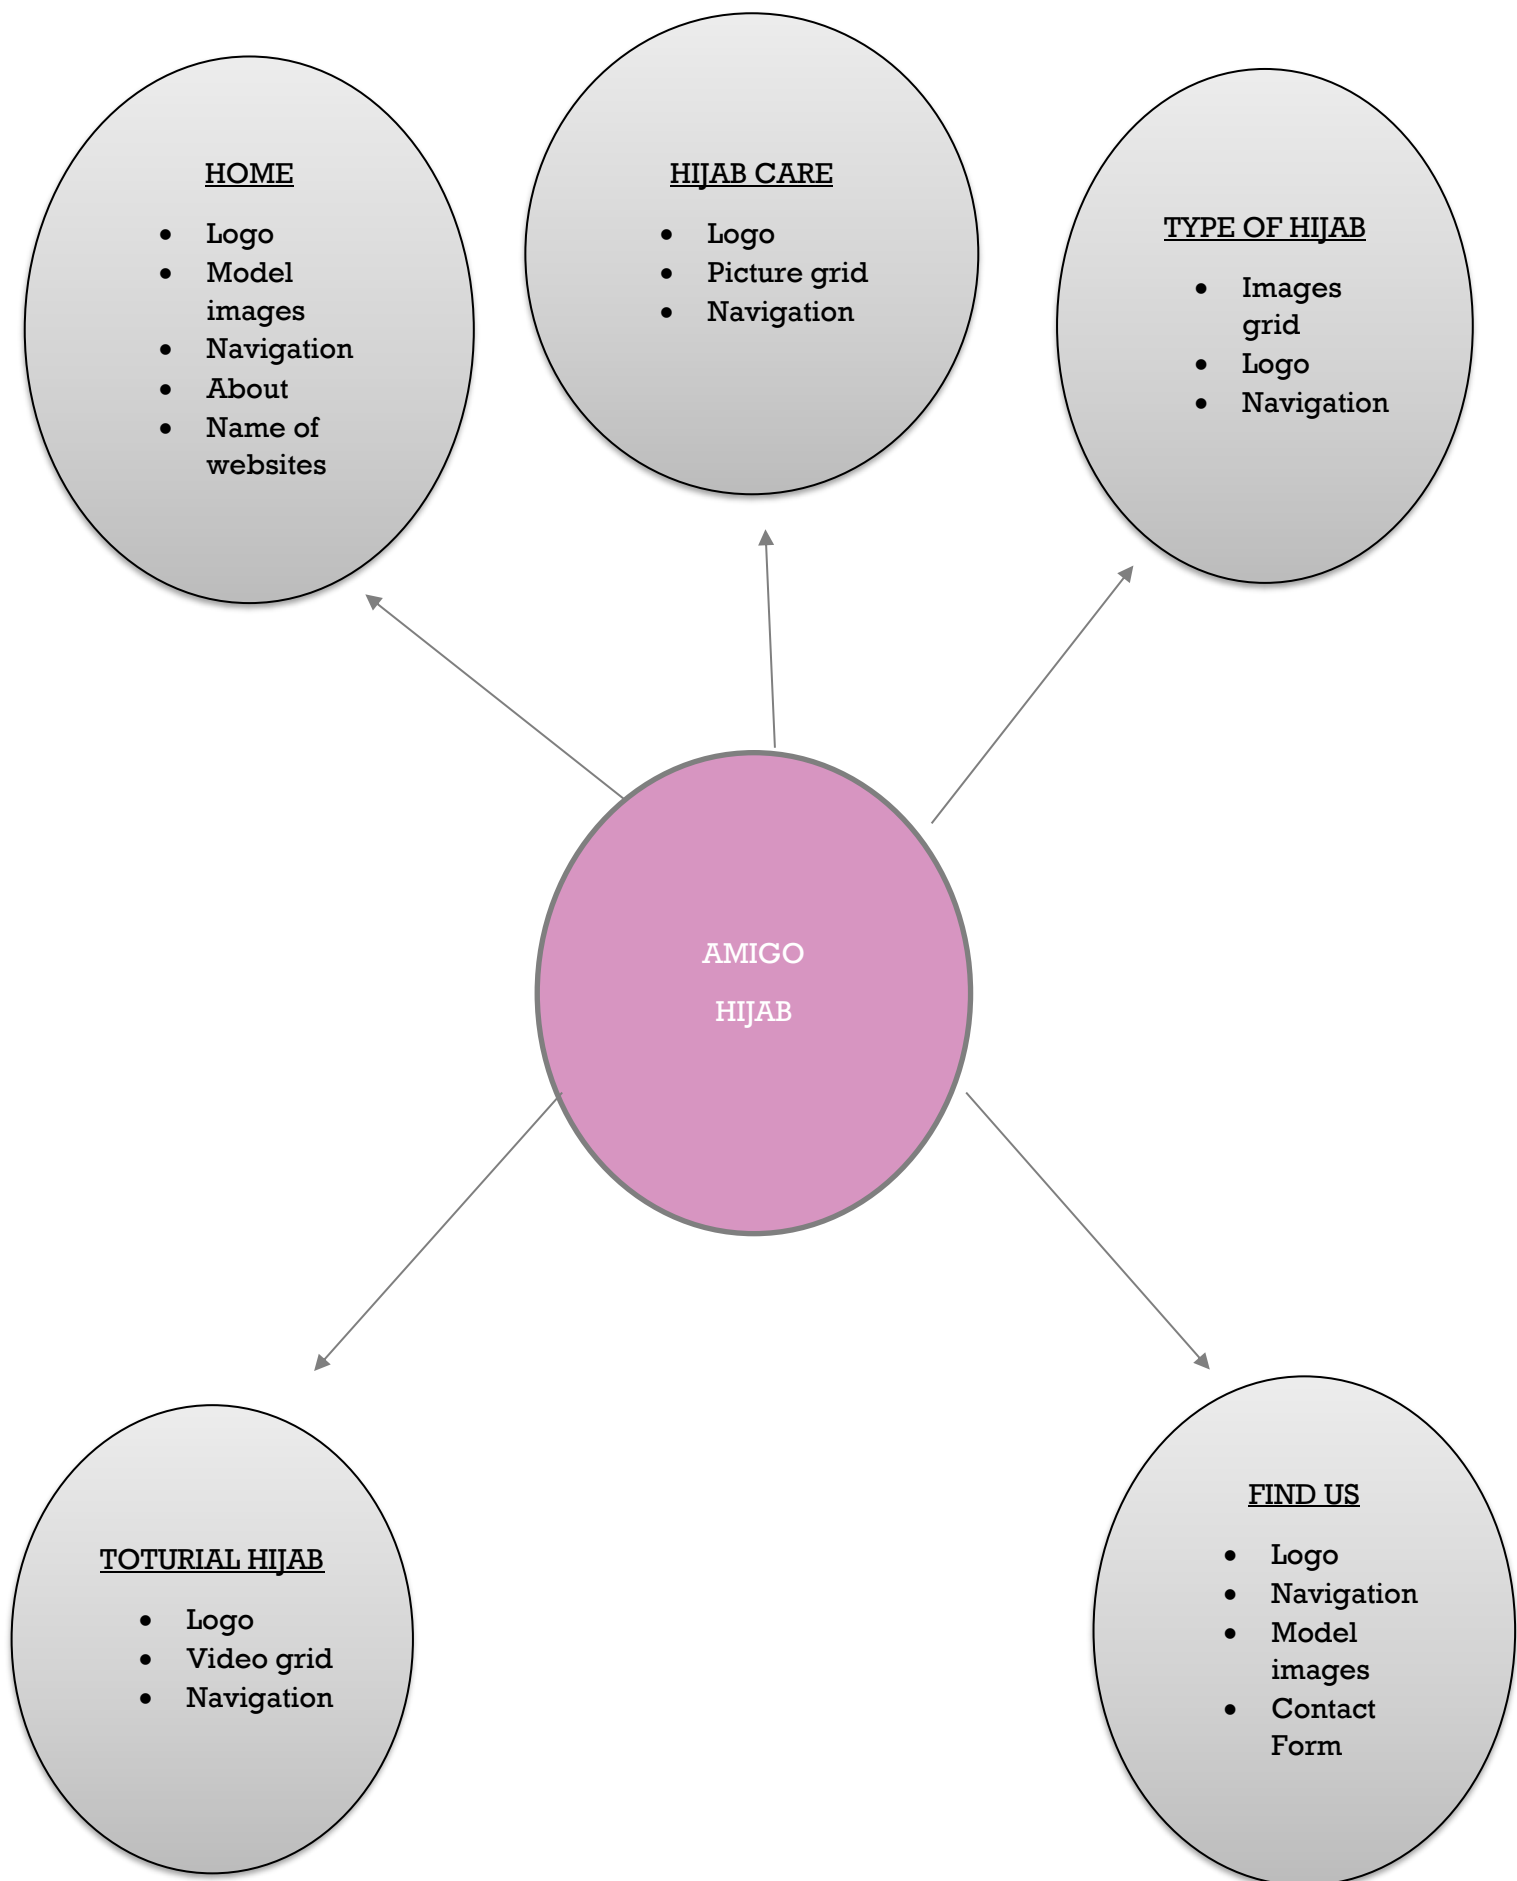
HOME

- Logo
- Model images
- Navigation
- About
- Name of websites

HIJAB CARE

- Logo
- Picture grid
- Navigation

TYPE OF HIJAB

- Images grid
- Logo
- Navigation

AMIGO

HIJAB

TOTURIAL HIJAB

- Logo
- Video grid
- Navigation

FIND US

- Logo
- Navigation
- Model images
- Contact Form